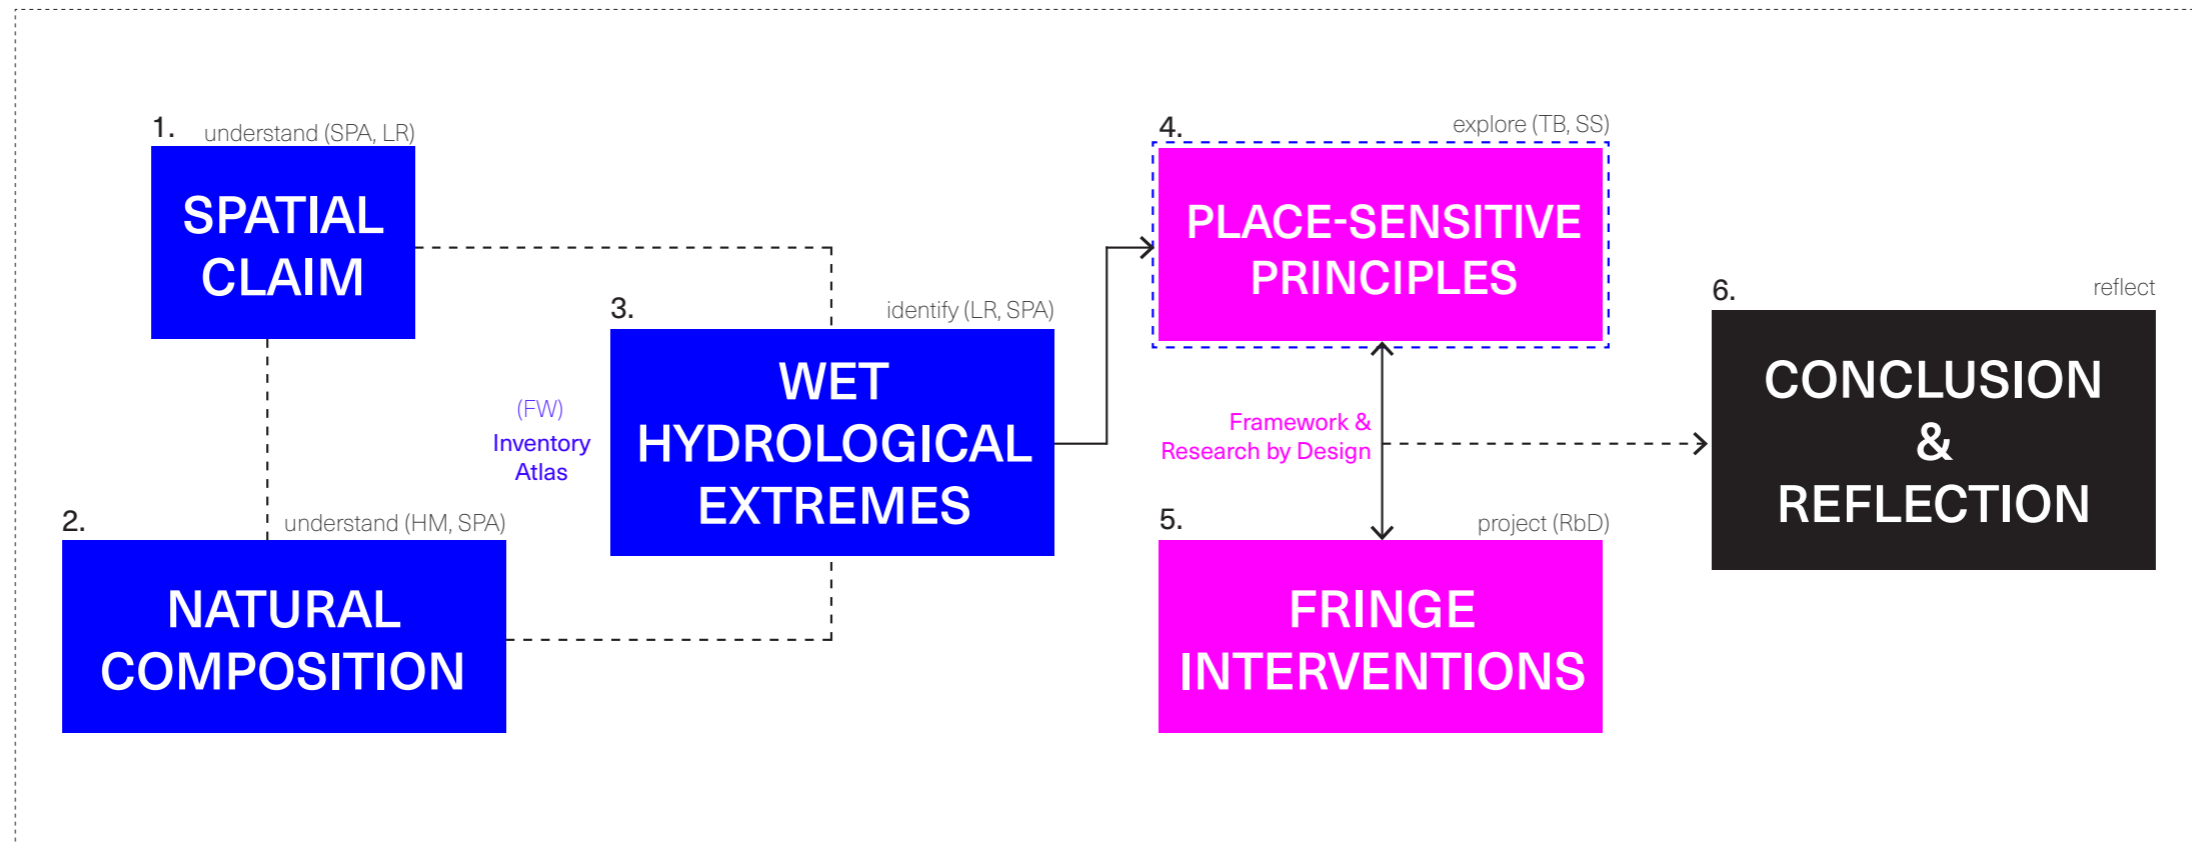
1. understand (SPA, LR)

SPATIAL CLAIM

2. understand (HM, SPA)

NATURAL COMPOSITION

(FW)
Inventory Atlas

3. identify (LR, SPA)

WET HYDROLOGICAL EXTREMES

4. explore (TB, SS)

PLACE-SENSITIVE PRINCIPLES

Framework & Research by Design

5. project (RbD)

FRINGE INTERVENTIONS

6. reflect

CONCLUSION & REFLECTION